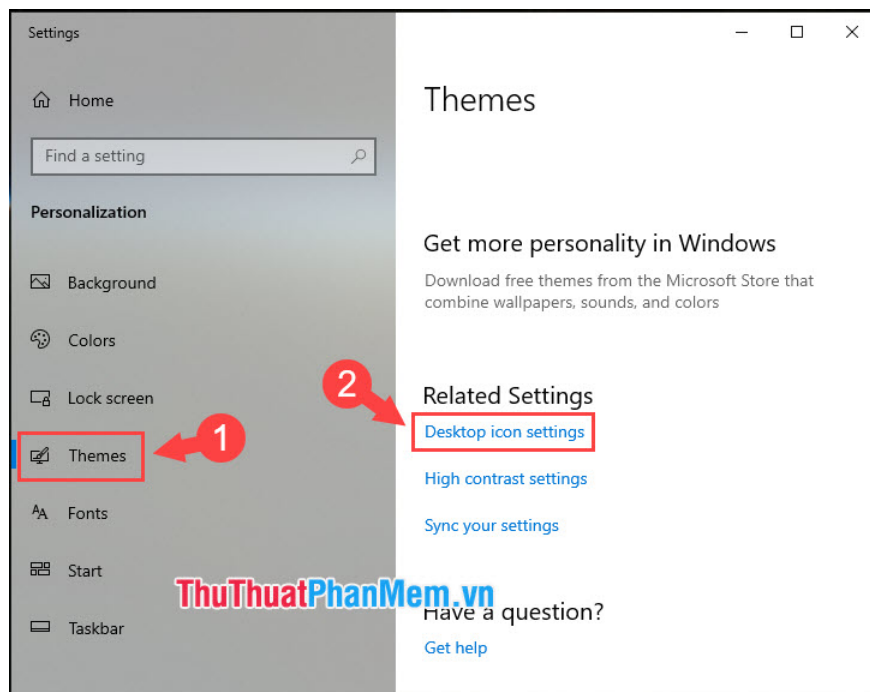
Settings

Home

Find a setting

Personalization

Background

Colors

Lock screen

Themes

1

Fonts

Start

Taskbar

Themes

Get more personality in Windows

Download free themes from the Microsoft Store that combine wallpapers, sounds, and colors

2

Related Settings

Desktop icon settings

High contrast settings

Sync your settings

ThuThuatPhanMem.vn

Have a question?

Get help